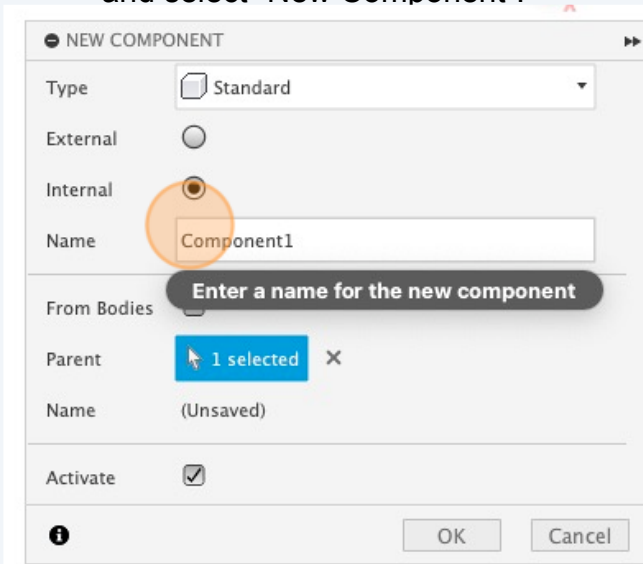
and select "New Component".

NEW COMPONENT

Type Standard

External

Internal

Name Component1

Enter a name for the new component

From Bodies

Parent 1 selected ✕

Name (Unsaved)

Activate

OK Cancel